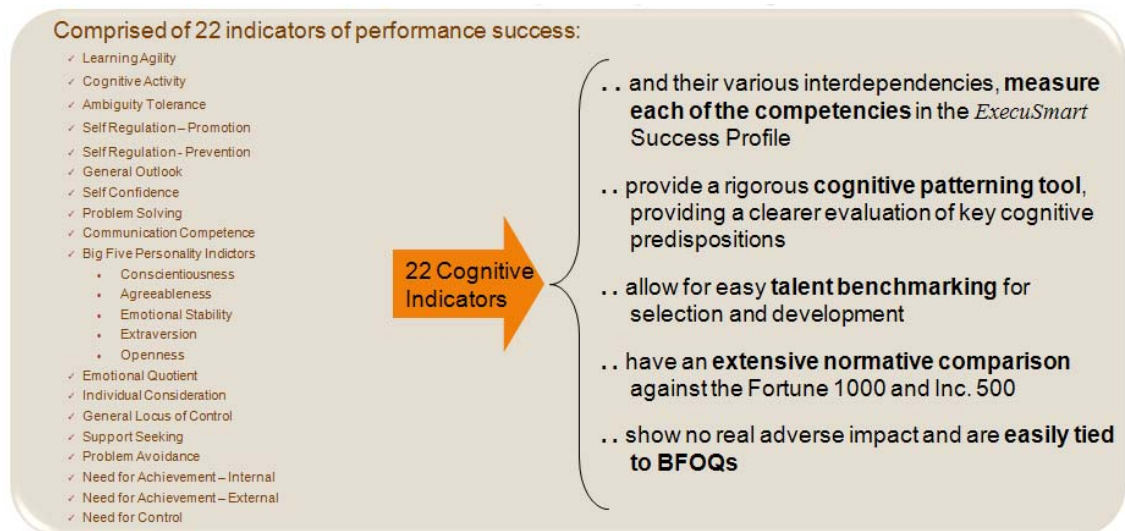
Comprised of 22 indicators of performance success:

✓ Learning Agility
✓ Cognitive Activity
✓ Ambiguity Tolerance
✓ Self Regulation – Promotion
✓ Self Regulation - Prevention
✓ General Outlook
✓ Self Confidence
✓ Problem Solving
✓ Communication Competence
✓ Big Five Personality Indictors
• Conscientiousness
• Agreeableness
• Emotional Stability
• Extraversion
• Openness
✓ Emotional Quotient
✓ Individual Consideration
✓ General Locus of Control
✓ Support Seeking
✓ Problem Avoidance
✓ Need for Achievement – Internal
✓ Need for Achievement – External
✓ Need for Control

22 Cognitive Indicators

. . and their various interdependencies, **measure each of the competencies** in the *ExecuSmart* Success Profile

. . provide a rigorous **cognitive patterning tool**, providing a clearer evaluation of key cognitive predispositions

. . allow for easy **talent benchmarking** for selection and development

. . have an **extensive normative comparison** against the Fortune 1000 and Inc. 500

. . show no real adverse impact and are **easily tied to BFOQs**